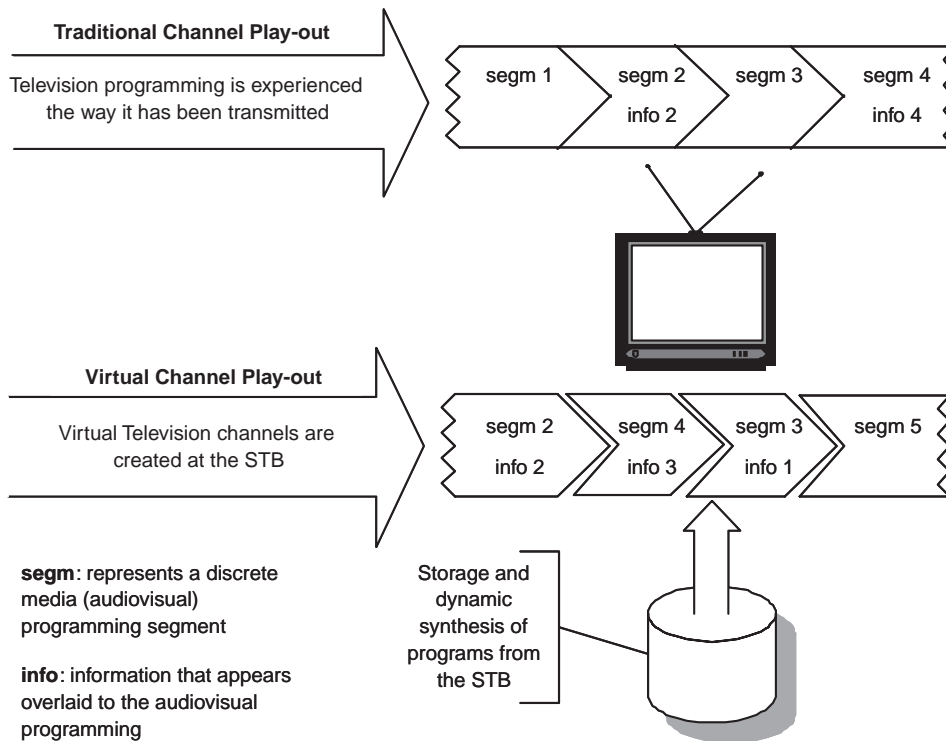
**Traditional Channel Play-out**

Television programming is experienced the way it has been transmitted

segm 1

segm 2
info 2

segm 3

segm 4
info 4

**Virtual Channel Play-out**

Virtual Television channels are created at the STB

segm 2
info 2

segm 4
info 3

segm 3
info 1

segm 5

**segm**: represents a discrete media (audiovisual) programming segment

**info**: information that appears overlaid to the audiovisual programming

Storage and dynamic synthesis of programs from the STB